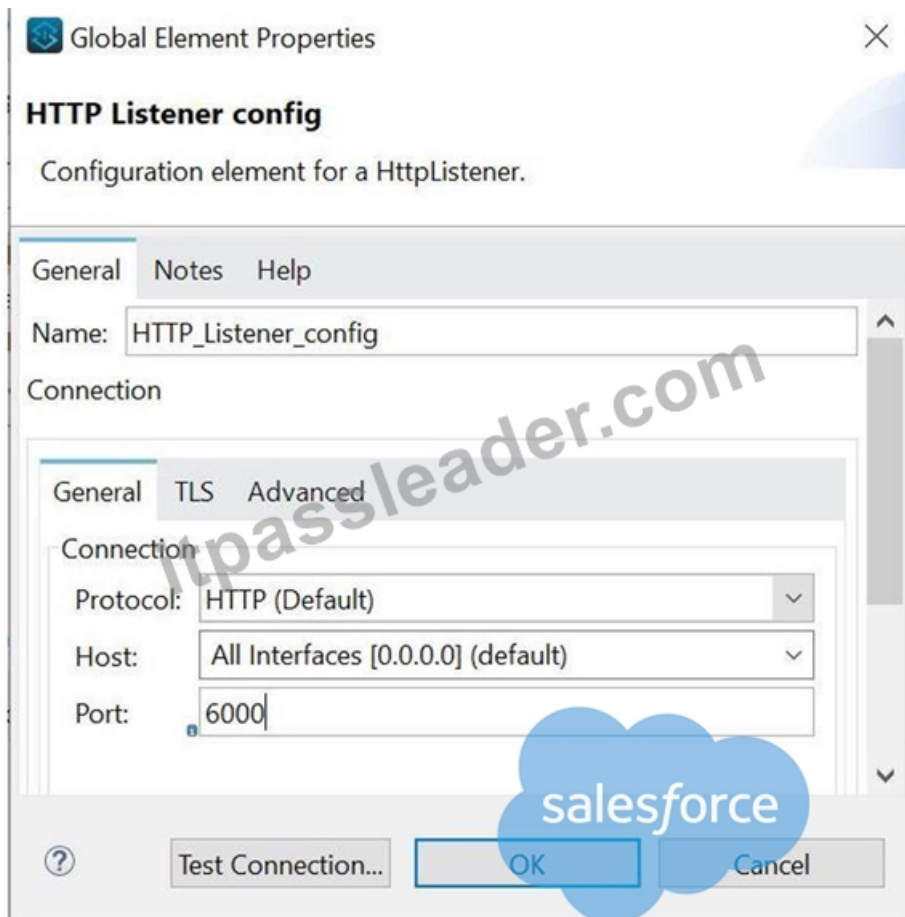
Global Element Properties

HTTP Listener config

Configuration element for a HttpListener.

General Notes Help

Name: HTTP_Listener_config

Connection

General TLS Advanced

Connection

Protocol: HTTP (Default)

Host: All Interfaces [0.0.0.0] (default)

Port: 6000

itpassleader.com

salesforce

?

Test Connection...

OK

Cancel